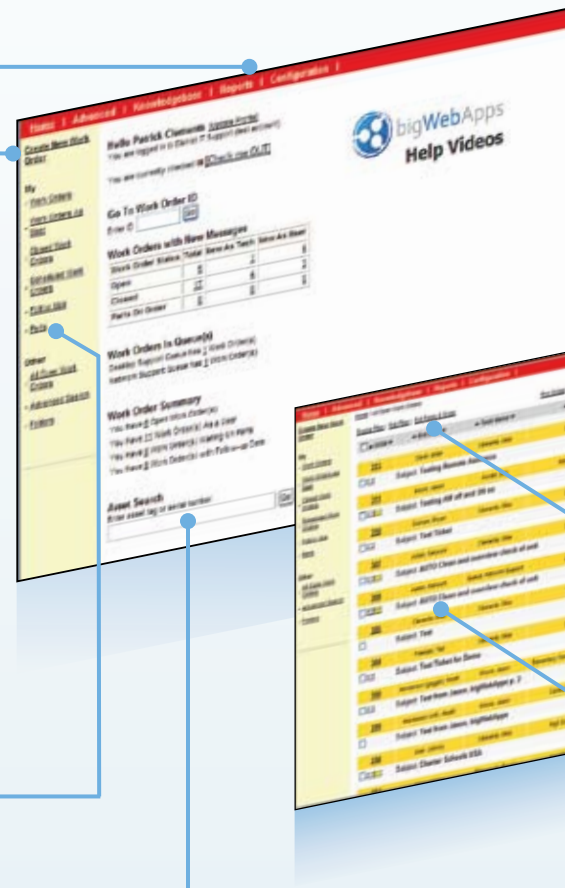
Home | Advanced | Knowledgebase | Reports | Configuration |

Create New Work Order

My
Work Orders
Work Orders via Alert
Closed Work Orders
Scheduled Work Orders
Follow-ups
Parts

Other
All Open Work Orders
Advanced Search
Folders

Hello Patrick Clements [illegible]
You are logged in to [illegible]

You are currently checked IN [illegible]

Go To Work Order ID
Enter ID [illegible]

Work Orders with New Messages

| Work Order Status | Total | New As Tech | New As User |
|---|---|---|---|
| Open | 9 | 2 | 1 |
| Closed | 12 | 6 | 1 |
| Parts On Order | 0 | 0 | 0 |

Work Orders in Queue(s)
Desktop Support Queue has 1 Work Order(s)
Network Support Queue has 1 Work Order(s)

Work Order Summary
You have 9 Open Work Order(s)
You have 11 Work Order(s) As a User
You have 2 Work Order(s) Waiting on Parts
You have 0 Work Order(s) with Follow-up Date

Asset Search
Enter asset tag or serial number
Go

bigWebApps
Help Videos

Home | Advanced | Knowledgebase | Reports | Configuration |

Subject: Testing Remote Assistance
Subject: Testing AM off and ON on
Subject: Test Ticket
Subject: AUTO Clean and overdue check of unit
Subject: AUTO Clean and overdue check of unit
Subject: Test
Subject: Test Ticket for Demo
Subject: Test from Jason, bigWebApps
Subject: Test from Jason, bigWebApps
Subject: Charter Schools USA